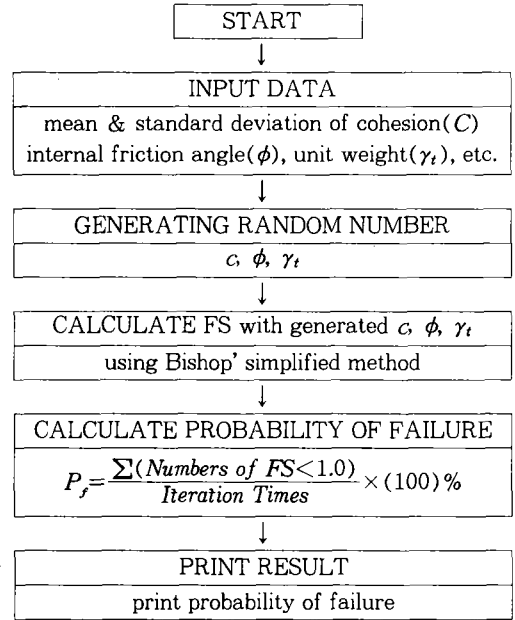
START

INPUT DATA

mean & standard deviation of cohesion($C$) internal friction angle($\phi$), unit weight($\gamma_t$), etc.

GENERATING RANDOM NUMBER

$c$, $\phi$, $\gamma_t$

CALCULATE FS with generated $c$, $\phi$, $\gamma_t$

using Bishop' simplified method

CALCULATE PROBABILITY OF FAILURE

$P_f = \frac{\sum(Numbers\ of\ FS<1.0)}{Iteration\ Times} \times (100)\%$

PRINT RESULT

print probability of failure